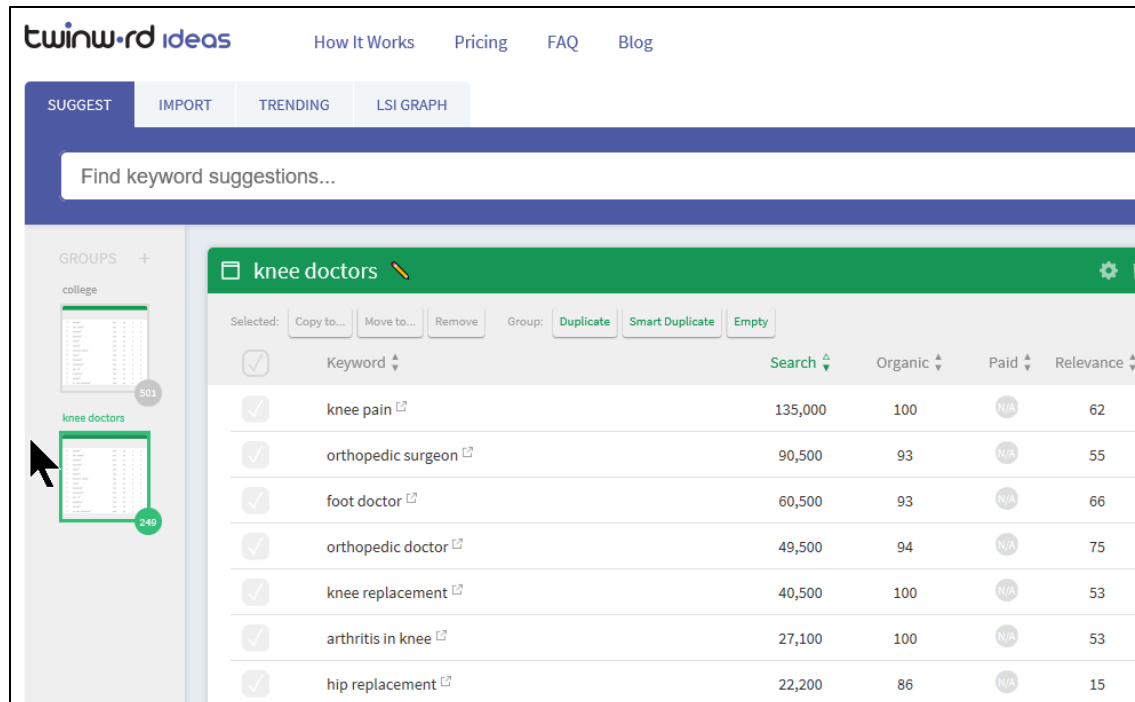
twinw•rd ideas How It Works Pricing FAQ Blog

SUGGEST IMPORT TRENDING LSI GRAPH

Find keyword suggestions...

GROUPS +

college

501

knee doctors

249

knee doctors

Selected: Copy to... Move to... Remove Group: Duplicate Smart Duplicate Empty

| | Keyword | Search | Organic | Paid | Relevance |
|---|---|---|---|---|---|
| | knee pain | 135,000 | 100 | N/A | 62 |
| | orthopedic surgeon | 90,500 | 93 | N/A | 55 |
| | foot doctor | 60,500 | 93 | N/A | 66 |
| | orthopedic doctor | 49,500 | 94 | N/A | 75 |
| | knee replacement | 40,500 | 100 | N/A | 53 |
| | arthritis in knee | 27,100 | 100 | N/A | 53 |
| | hip replacement | 22,200 | 86 | N/A | 15 |